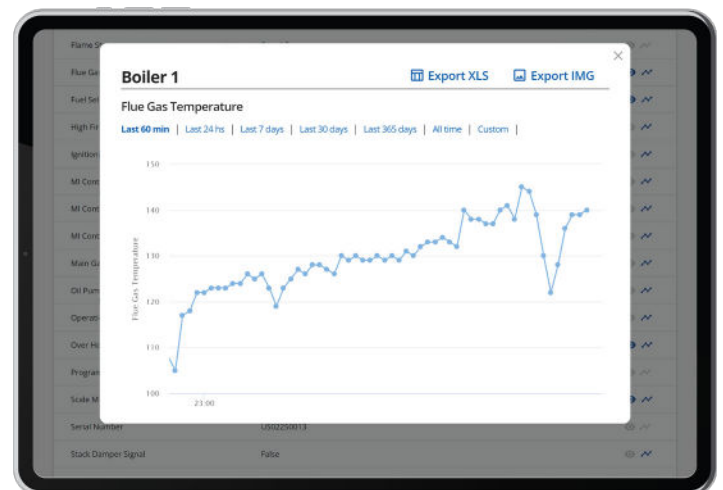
Flame S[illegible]

Flue Ga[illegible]

Fuel Sel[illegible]

High Fi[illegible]

Ignition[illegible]

MI Cont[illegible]

MI Cont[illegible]

MI Cont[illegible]

Main G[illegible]

Oil Pum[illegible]

Operat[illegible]

Over H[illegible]

Progra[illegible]

Scale M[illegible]

Serial Number US02250013

Stack Damper Signal False

Boiler 1

Export XLS Export IMG

×

Flue Gas Temperature

Last 60 min | Last 24 hs | Last 7 days | Last 30 days | Last 365 days | All time | Custom |

Flue Gas Temperature

150

140

130

120

110

100

21:00